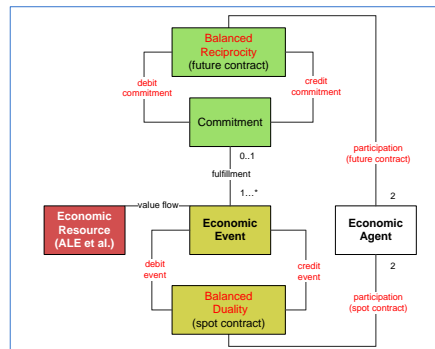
Balanced Reciprocity (future contract)

debit commitment

credit commitment

Commitment

0..1

fulfillment

1...*

participation (future contract)

2

Economic Resource (ALE et al.)

value flow

Economic Event

Economic Agent

debit event

credit event

2

Balanced Duality (spot contract)

participation (spot contract)